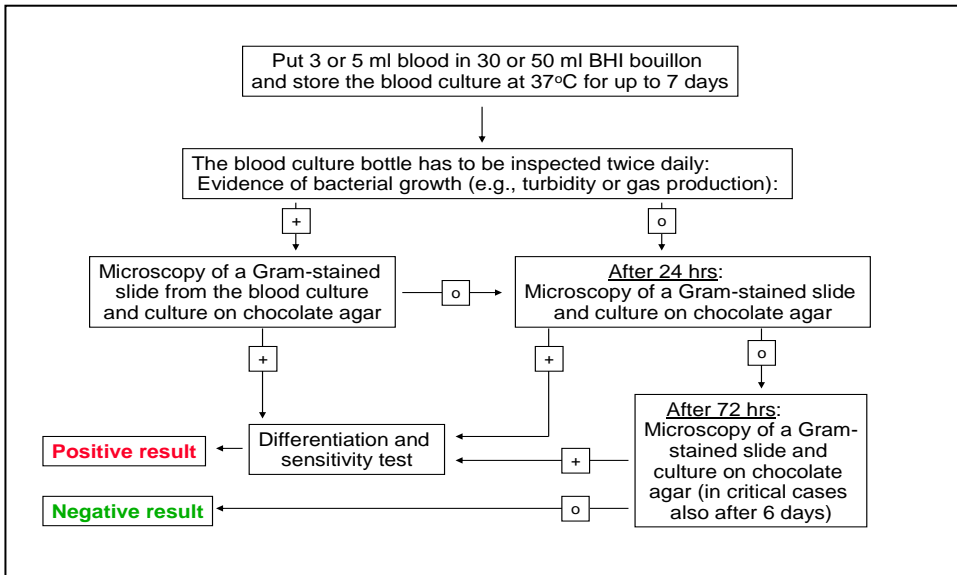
Put 3 or 5 ml blood in 30 or 50 ml BHI bouillon and store the blood culture at 37°C for up to 7 days

The blood culture bottle has to be inspected twice daily: Evidence of bacterial growth (e.g., turbidity or gas production):

+

o

Microscopy of a Gram-stained slide from the blood culture and culture on chocolate agar

o

After 24 hrs: Microscopy of a Gram-stained slide and culture on chocolate agar

+

+

o

Positive result

Differentiation and sensitivity test

After 72 hrs: Microscopy of a Gram-stained slide and culture on chocolate agar (in critical cases also after 6 days)

+

Negative result

o